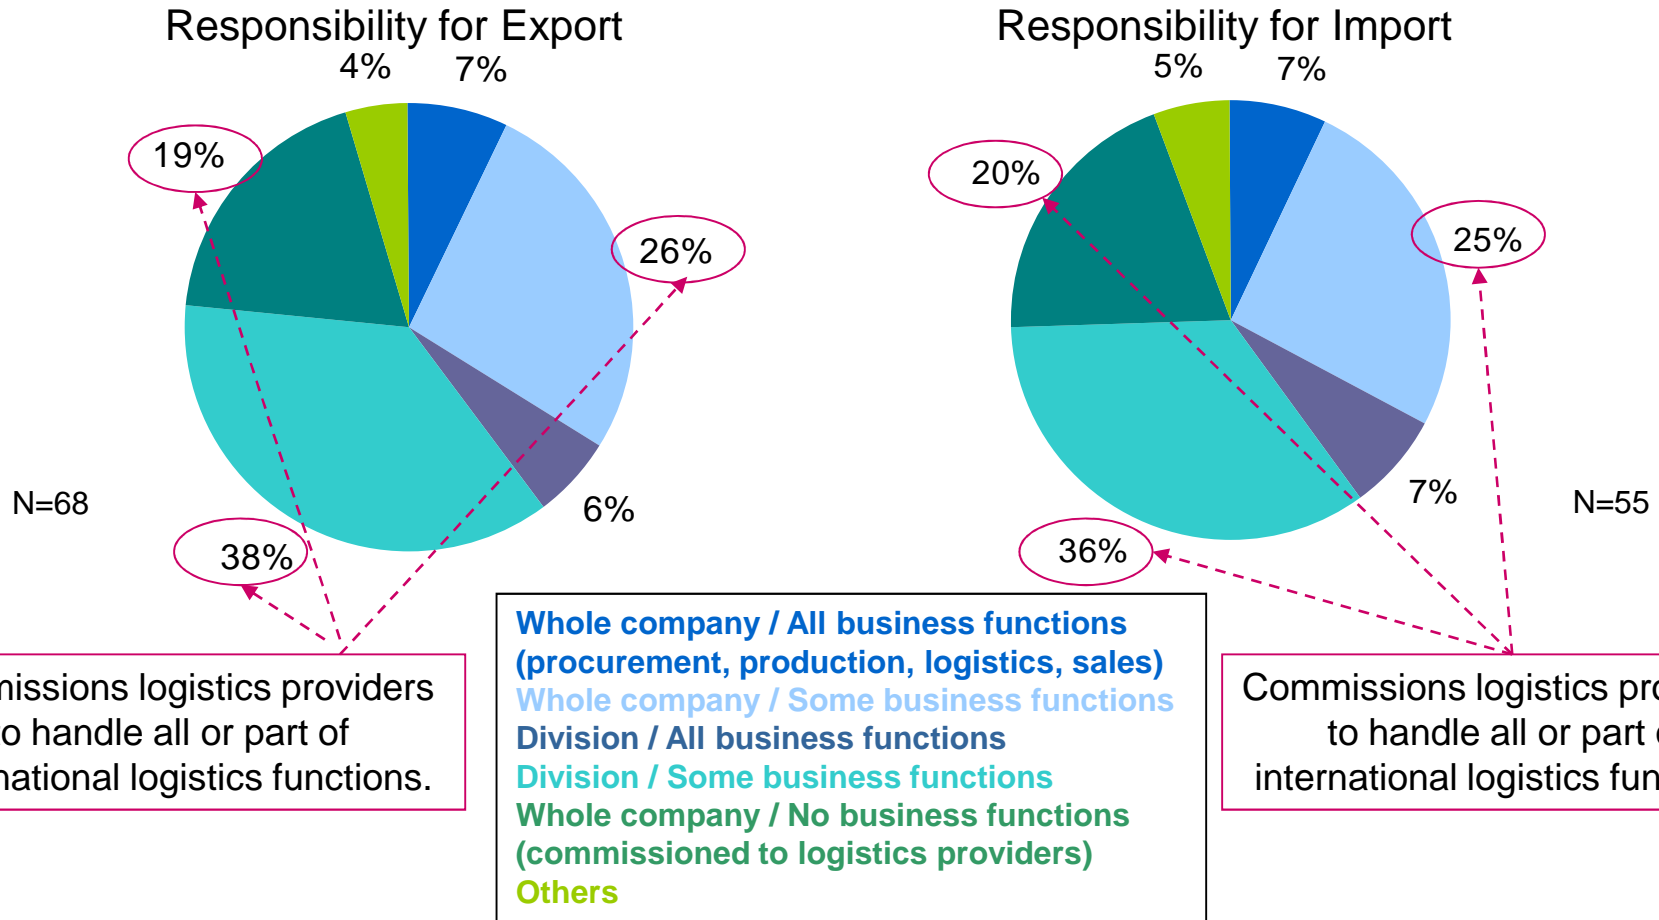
Responsibility for Export

4%

7%

19%

26%

6%

38%

N=68

nissions logistics providers o handle all or part of national logistics functions.

Responsibility for Import

5%

7%

20%

25%

7%

36%

N=55

Commissions logistics pro to handle all or part international logistics fun

Whole company / All business functions (procurement, production, logistics, sales)
Whole company / Some business functions
Division / All business functions
Division / Some business functions
Whole company / No business functions (commissioned to logistics providers)
Others